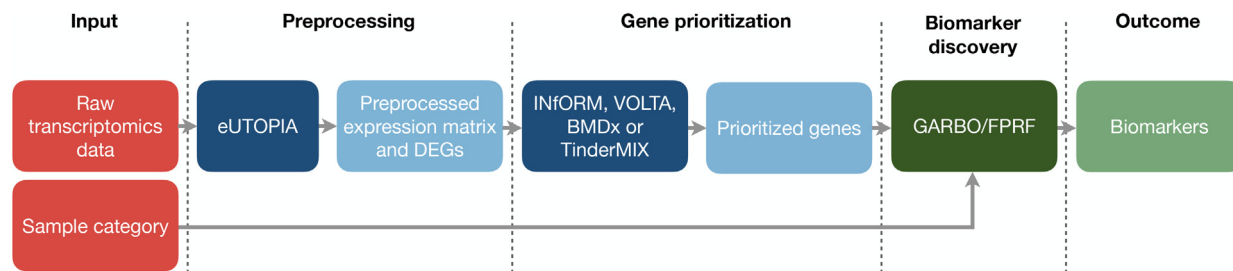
Input

Preprocessing

Gene prioritization

Biomarker discovery

Outcome

Raw transcriptomics data

eUTOPIA

Preprocessed expression matrix and DEGs

INfORM, VOLTA, BMDx or TinderMIX

Prioritized genes

GARBO/FPRF

Biomarkers

Sample category